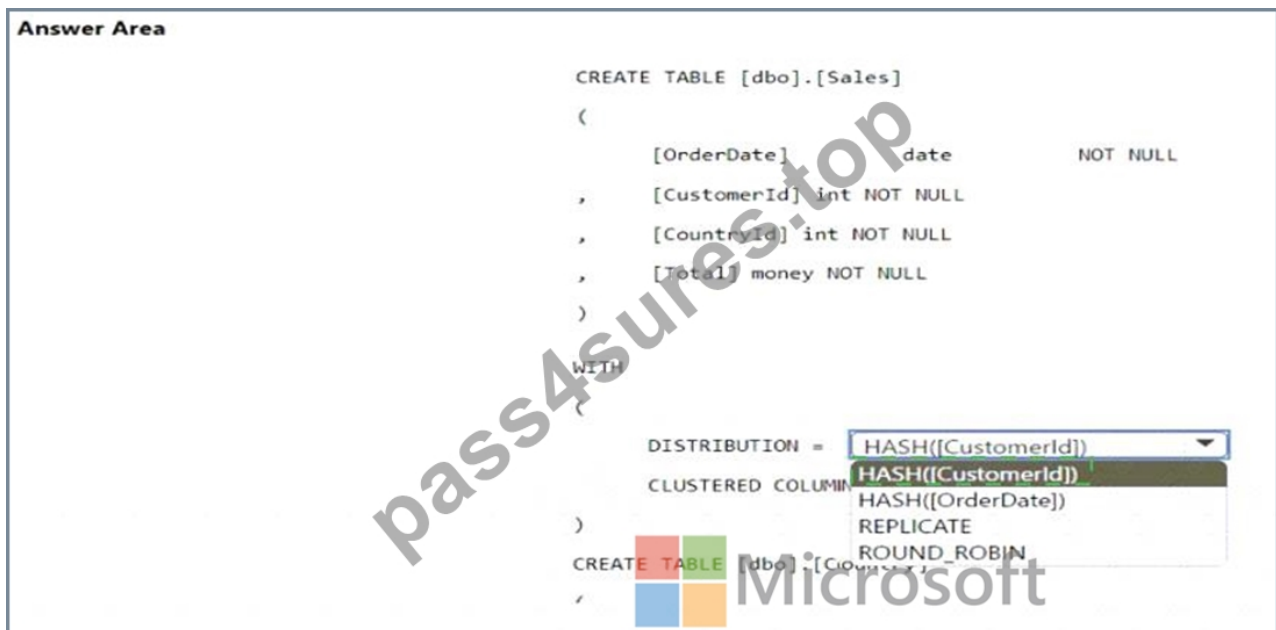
Answer Area

CREATE TABLE [dbo].[Sales]

(

[OrderDate] date NOT NULL

, [CustomerId] int NOT NULL

, [CountryId] int NOT NULL

, [Total] money NOT NULL

)

WITH

(

DISTRIBUTION = HASH([CustomerId])

HASH([CustomerId])

HASH([OrderDate])

REPLICATE

ROUND_ROBIN

CLUSTERED COLUMN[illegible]

)

CREATE TABLE [dbo].[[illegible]

(

pass4sures.top

Microsoft